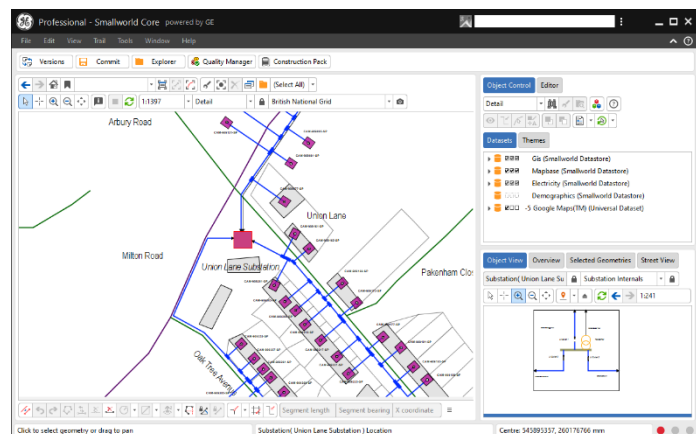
Professional - Smallworld Core powered by GE

File Edit View Trail Tools Window Help

Versions Commit Explorer Quality Manager Construction Pack

(Select All)

1:1397 Detail British National Grid

Arbury Road

Union Lane

Milton Road

Union Lane Substation

Pakenham Clo

Oak Tree Aven

Segment length Segment bearing X coordinate

Object Control Editor

Detail

Datasets Themes

Gis (Smallworld Datastore)
Mapbase (Smallworld Datastore)
Electricity (Smallworld Datastore)
Demographics (Smallworld Datastore)
-5 Google Maps(TM) (Universal Dataset)

Object View Overview Selected Geometries Street View

Substation( Union Lane Su Substation Internals

1:241

Click to select geometry or drag to pan

Substation( Union Lane Substation ) Location

Centre: 545895337, 260176766 mm